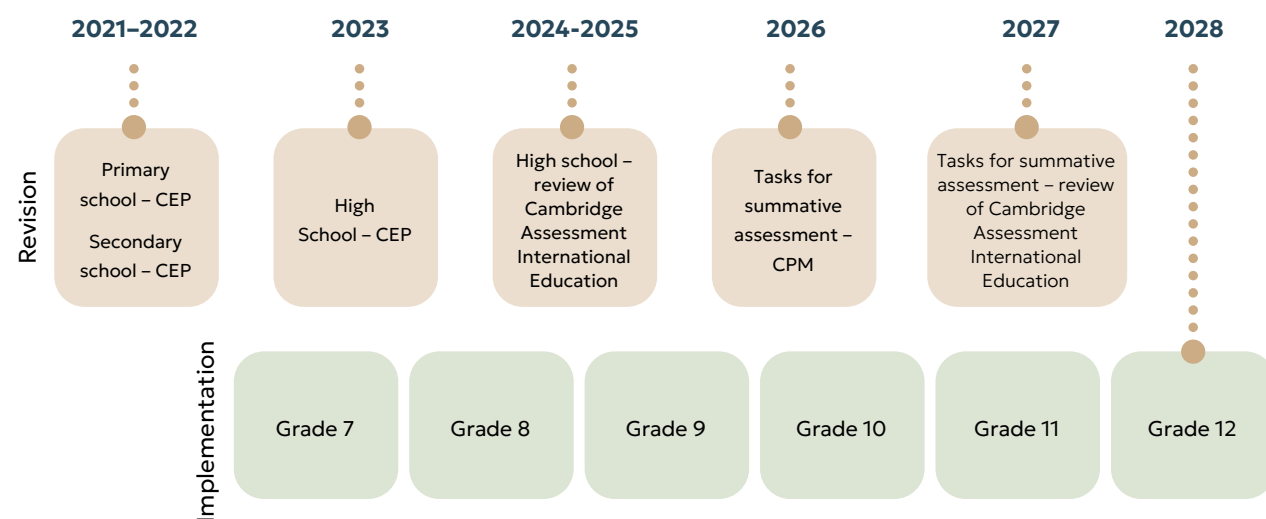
2021–2022

2023

2024-2025

2026

2027

2028

Revision

Primary school – CEP

Secondary school – CEP

High School – CEP

High school – review of Cambridge Assessment International Education

Tasks for summative assessment – CPM

Tasks for summative assessment – review of Cambridge Assessment International Education

Implementation

Grade 7

Grade 8

Grade 9

Grade 10

Grade 11

Grade 12